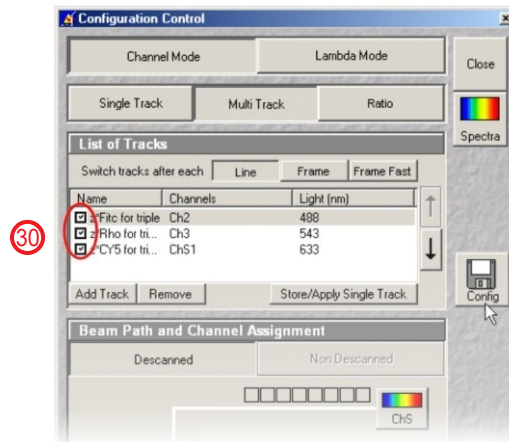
Configuration Control

Channel Mode | Lambda Mode

Close

Single Track | Multi Track | Ratio

Spectra

List of Tracks

Switch tracks after each | Line | Frame | Frame Fast

| Name | Channels | Light (nm) |
|---|---|---|
| 1:Fitc for triple | Ch2 | 488 |
| 2:Rho for tri... | Ch3 | 543 |
| 3:CY5 for tri... | ChS1 | 633 |

30

Add Track | Remove | Store/Apply Single Track

Config

Beam Path and Channel Assignment

Descanned | Non Descanned

ChS